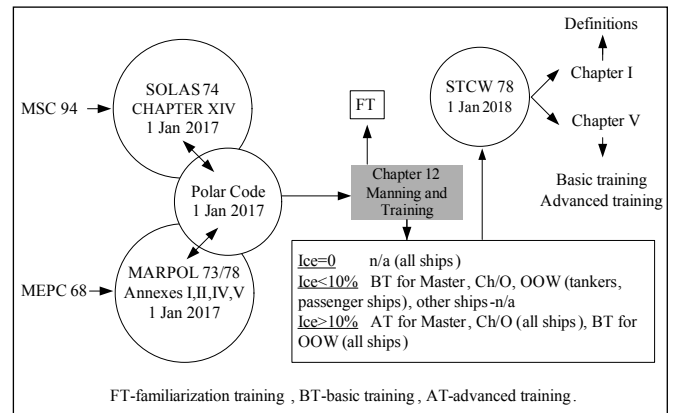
MSC 94

SOLAS 74
CHAPTER XIV
1 Jan 2017

Polar Code
1 Jan 2017

MEPC 68

MARPOL 73/78
Annexes I,II,IV,V
1 Jan 2017

FT

Chapter 12
Manning and
Training

STCW 78
1 Jan 2018

Definitions

Chapter I

Chapter V

Basic training
Advanced training

Ice=0 n/a (all ships)
Ice<10% BT for Master, Ch/O, OOW (tankers, passenger ships), other ships -n/a
Ice>10% AT for Master, Ch/O (all ships), BT for OOW (all ships)

FT-familiarization training , BT-basic training , AT-advanced training.